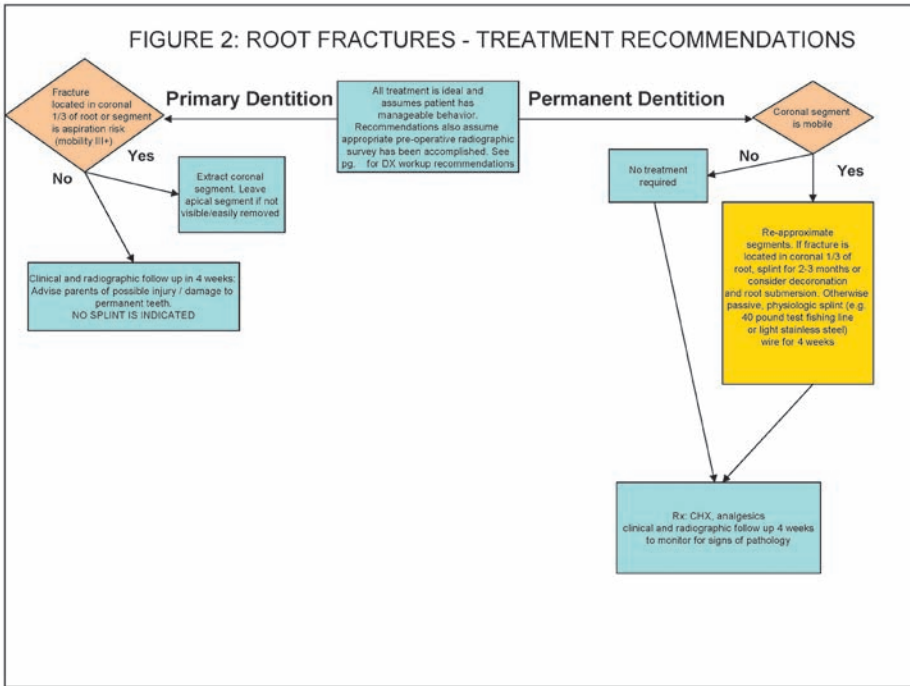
FIGURE 2: ROOT FRACTURES - TREATMENT RECOMMENDATIONS

All treatment is ideal and assumes patient has manageable behavior. Recommendations also assume appropriate pre-operative radiographic survey has been accomplished. See pg. for DX workup recommendations

Primary Dentition

Fracture located in coronal 1/3 of root or segment is aspiration risk (mobility III+)

Yes

Extract coronal segment. Leave apical segment if not visible/easily removed

No

Clinical and radiographic follow up in 4 weeks: Advise parents of possible injury / damage to permanent teeth. NO SPLINT IS INDICATED

Permanent Dentition

Coronal segment is mobile

No

No treatment required

Yes

Re-approximate segments. If fracture is located in coronal 1/3 of root, splint for 2-3 months or consider decoronation and root submersion. Otherwise passive, physiologic splint (e.g. 40 pound test fishing line or light stainless steel) wire for 4 weeks

Rx: CHX, analgesics clinical and radiographic follow up 4 weeks to monitor for signs of pathology